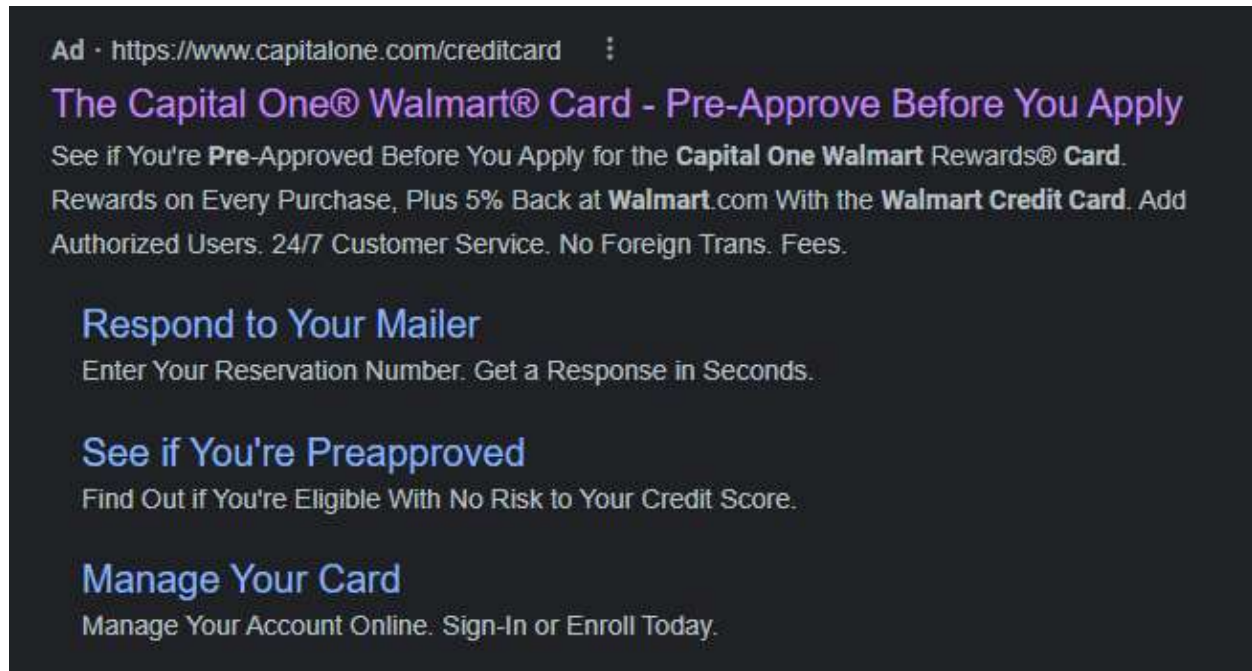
Ad · https://www.capitalone.com/creditcard ⋮

The Capital One® Walmart® Card - Pre-Approve Before You Apply

See if You're Pre-Approved Before You Apply for the Capital One Walmart Rewards® Card. Rewards on Every Purchase, Plus 5% Back at Walmart.com With the Walmart Credit Card. Add Authorized Users. 24/7 Customer Service. No Foreign Trans. Fees.

Respond to Your Mailer

Enter Your Reservation Number. Get a Response in Seconds.

See if You're Preapproved

Find Out if You're Eligible With No Risk to Your Credit Score.

Manage Your Card

Manage Your Account Online. Sign-In or Enroll Today.